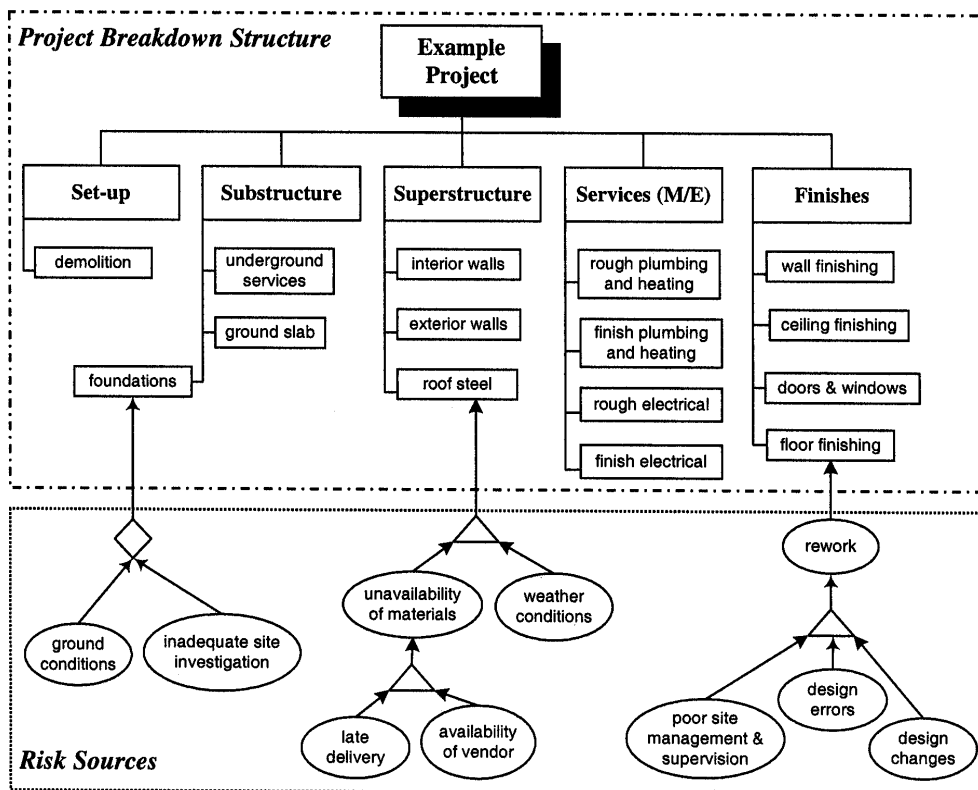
Project Breakdown Structure

Example Project

Set-up
demolition

Substructure
underground services
ground slab
foundations

Superstructure
interior walls
exterior walls
roof steel

Services (M/E)
rough plumbing and heating
finish plumbing and heating
rough electrical
finish electrical

Finishes
wall finishing
ceiling finishing
doors & windows
floor finishing

ground conditions
inadequate site investigation

unavailability of materials
weather conditions
late delivery
availability of vendor

rework
poor site management & supervision
design errors
design changes

Risk Sources